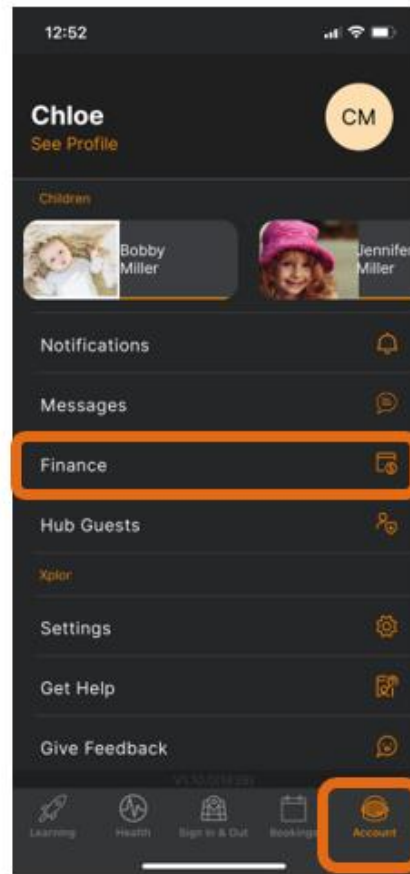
12:52

Chloe
See Profile

CM

Children

Bobby Miller

Jennifer Miller

Notifications

Messages

Finance

Hub Guests

Xplor

Settings

Get Help

Give Feedback

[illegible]

Learning

Health

Sign In & Out

Bookings

Account